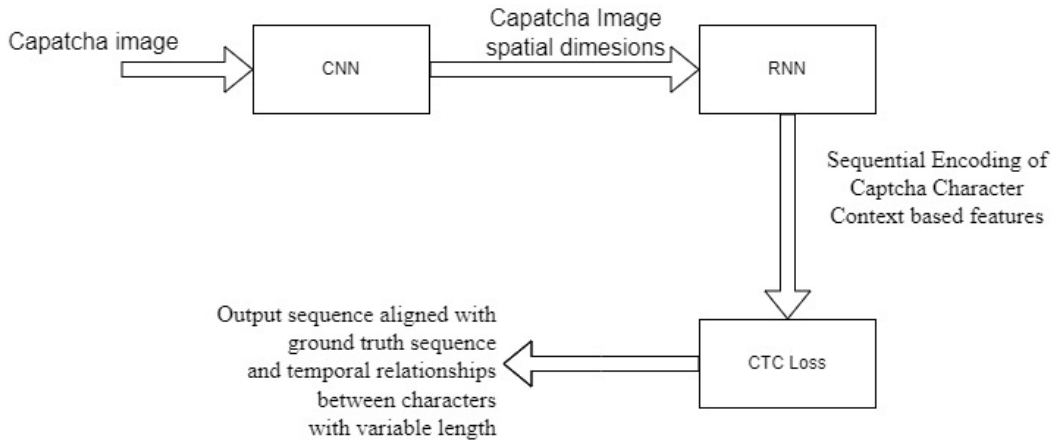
Capatcha image

CNN

Capatcha Image spatial dimesions

RNN

Sequential Encoding of Captcha Character Context based features

CTC Loss

Output sequence aligned with ground truth sequence and temporal relationships between characters with variable length